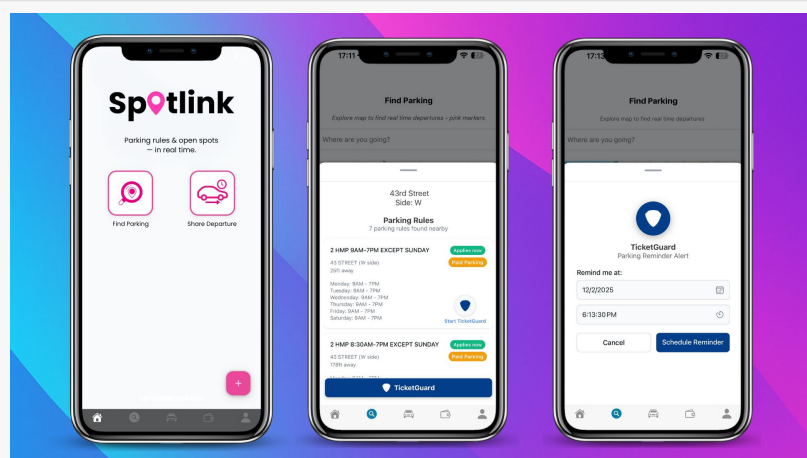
Spotlink

Parking rules & open spots — in real time.

Find Parking

Share Departure

+

17:11

Find Parking

Explore map to find real time departures - pink markers

Where are you going?

43rd Street
Side: W

Parking Rules
7 parking rules found nearby

2 HMP 9AM-7PM EXCEPT SUNDAY
Applies now
Paid Parking
43 STREET (W side)
295 away

Monday: 9AM - 7PM
Tuesday: 9AM - 7PM
Wednesday: 9AM - 7PM
Thursday: 9AM - 7PM
Friday: 9AM - 7PM
Saturday: 9AM - 7PM

Start TicketGuard

2 HMP 8:30AM-7PM EXCEPT SUNDAY
Applies now
Paid Parking
43 STREET (W side)
178ft away

TicketGuard

17:13

Find Parking

Explore map to find real time departures

Where are you going?

TicketGuard
Parking Reminder Alert

Remind me at:

12/2/2025

6:13:30 PM

Cancel

Schedule Reminder